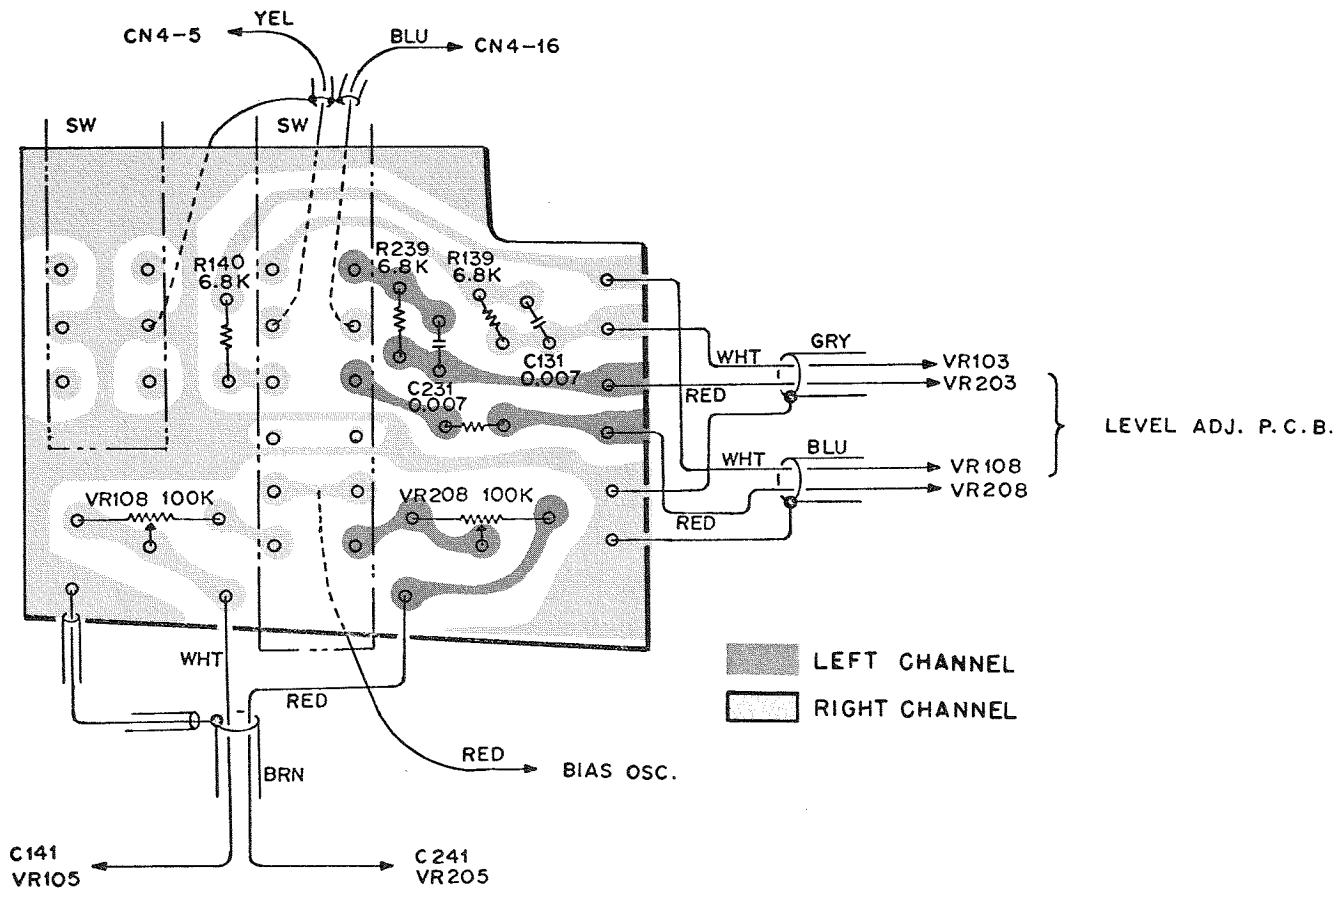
CN4-5
YEL
BLU
CN4-16

SW
SW

R140
6.8K
R239
6.8K
R139
6.8K
C131
0.007
C231
0.007

WHT
GRY
VR103
VR203
RED
WHT
BLU
VR108
VR208
RED

LEVEL ADJ. P.C.B.

VR108 100K
VR208 100K

WHT
RED
BRN
RED
BIAS OSC.

LEFT CHANNEL
RIGHT CHANNEL

C141
VR105
C241
VR205